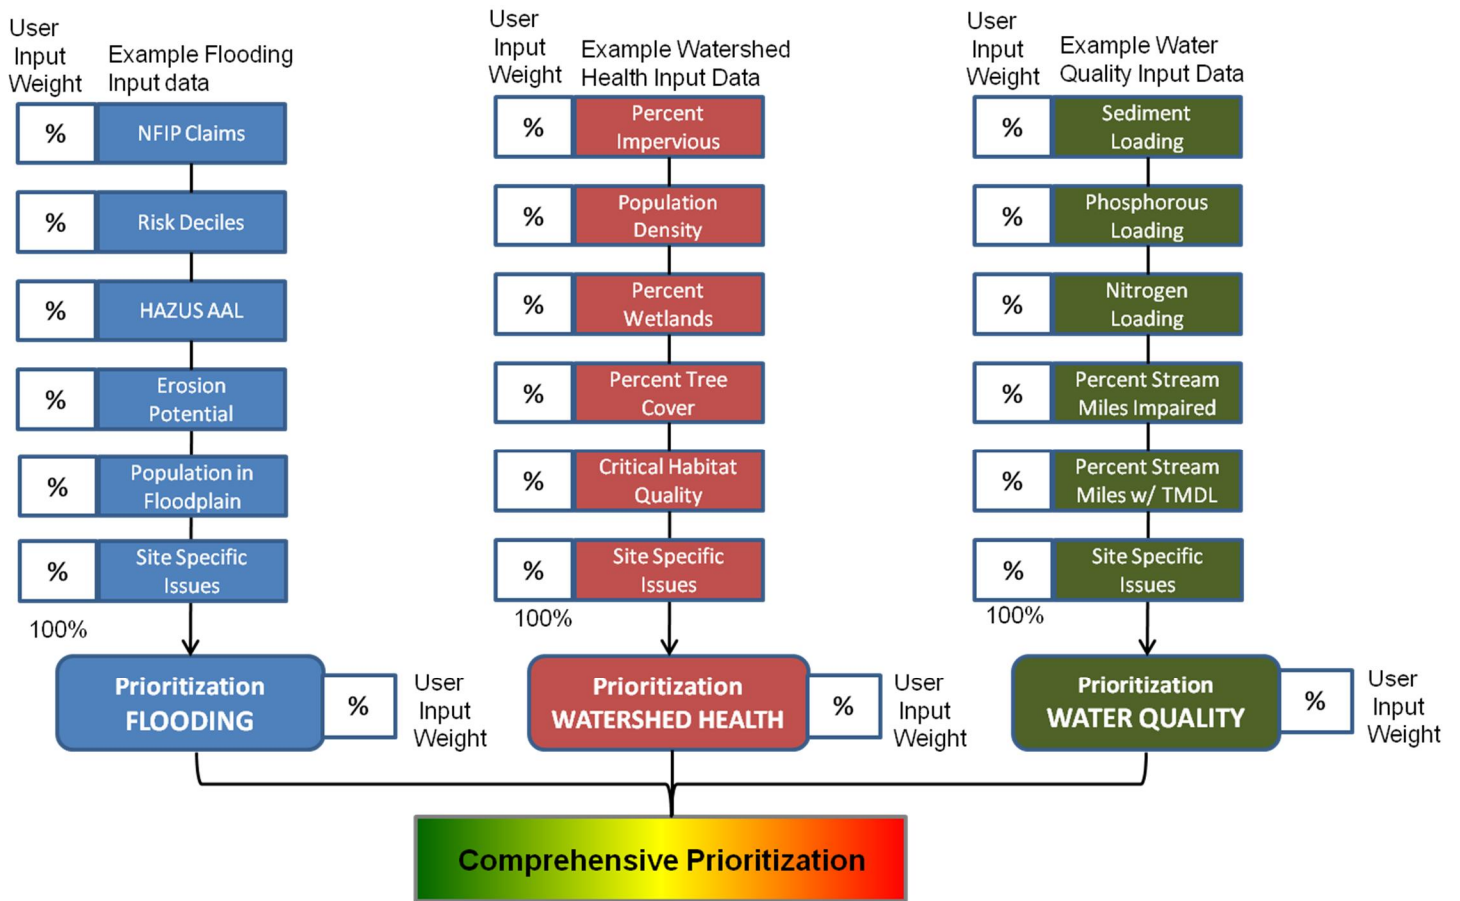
User Input Weight

Example Flooding Input data

% NFIP Claims

% Risk Deciles

% HAZUS AAL

% Erosion Potential

% Population in Floodplain

% Site Specific Issues

100%

Prioritization FLOODING

% User Input Weight

User Input Weight

Example Watershed Health Input Data

% Percent Impervious

% Population Density

% Percent Wetlands

% Percent Tree Cover

% Critical Habitat Quality

% Site Specific Issues

100%

Prioritization WATERSHED HEALTH

% User Input Weight

User Input Weight

Example Water Quality Input Data

% Sediment Loading

% Phosphorous Loading

% Nitrogen Loading

% Percent Stream Miles Impaired

% Percent Stream Miles w/ TMDL

% Site Specific Issues

100%

Prioritization WATER QUALITY

% User Input Weight

Comprehensive Prioritization